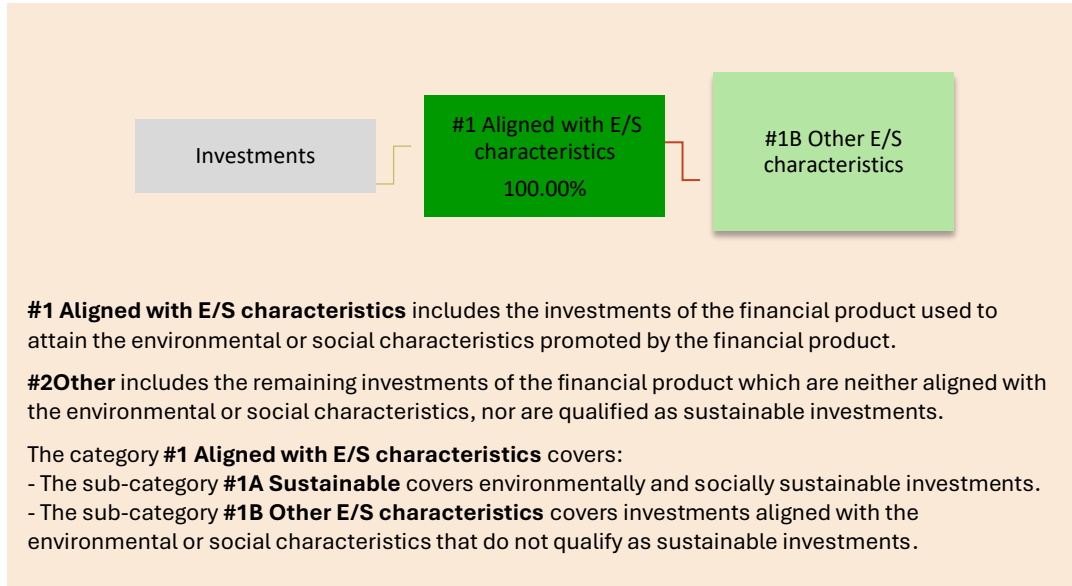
Investments

#1 Aligned with E/S characteristics
100.00%

#1B Other E/S characteristics

**#1 Aligned with E/S characteristics** includes the investments of the financial product used to attain the environmental or social characteristics promoted by the financial product.

**#2Other** includes the remaining investments of the financial product which are neither aligned with the environmental or social characteristics, nor are qualified as sustainable investments.

The category **#1 Aligned with E/S characteristics** covers:
- The sub-category **#1A Sustainable** covers environmentally and socially sustainable investments.
- The sub-category **#1B Other E/S characteristics** covers investments aligned with the environmental or social characteristics that do not qualify as sustainable investments.